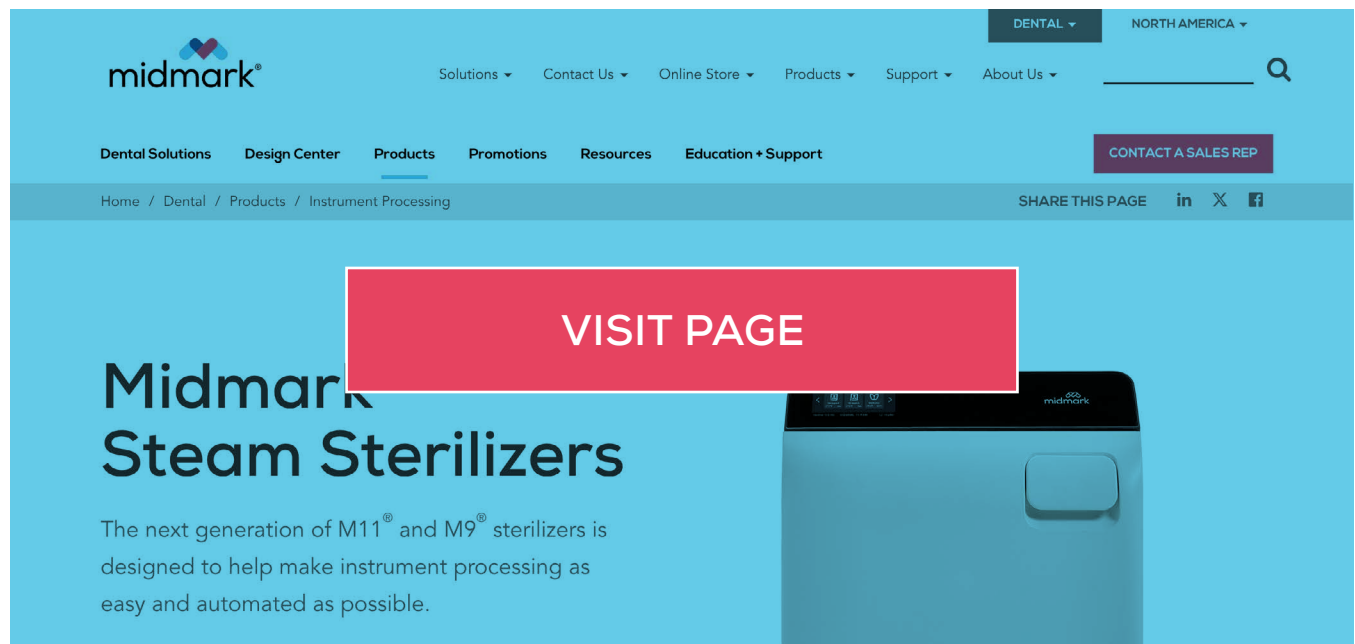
DENTAL ▾ NORTH AMERICA ▾

midmark®

Solutions ▾ Contact Us ▾ Online Store ▾ Products ▾ Support ▾ About Us ▾

Dental Solutions Design Center Products Promotions Resources Education + Support

CONTACT A SALES REP

Home / Dental / Products / Instrument Processing

SHARE THIS PAGE

VISIT PAGE

Midmark
Steam Sterilizers

The next generation of M11® and M9® sterilizers is designed to help make instrument processing as easy and automated as possible.

midmark